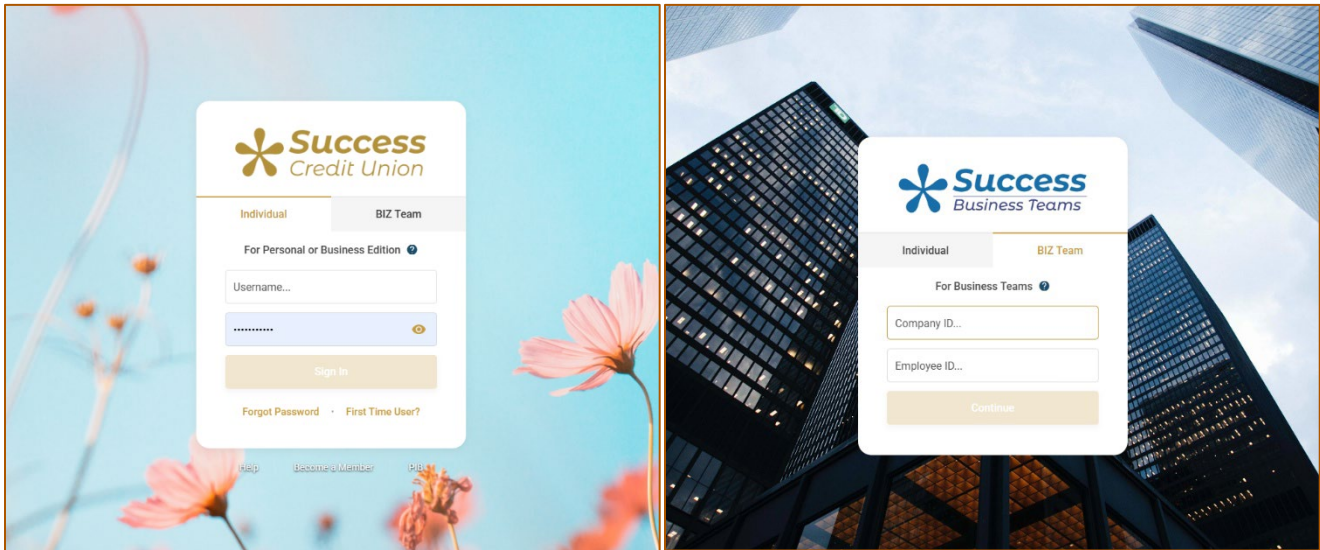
Success
Credit Union

Individual
BIZ Team

For Personal or Business Edition

Username...

•••••••••••

Sign In

Forgot Password · First Time User?

Help | Become a Member | Pri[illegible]

Success
Business Teams

Individual
BIZ Team

For Business Teams

Company ID...

Employee ID...

Continue